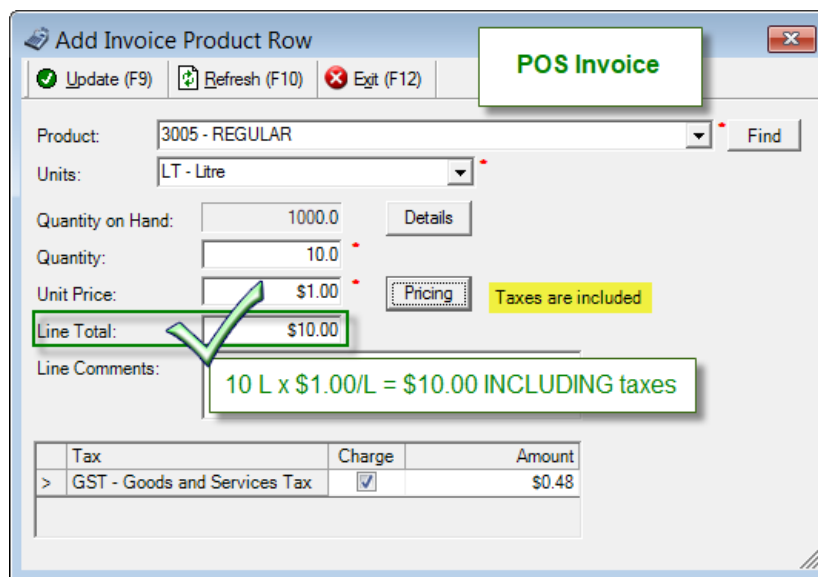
Add Invoice Product Row

Update (F9) | Refresh (F10) | Exit (F12)

POS Invoice

Product: 3005 - REGULAR * Find

Units: LT - Litre *

Quantity on Hand: 1000.0 Details

Quantity: 10.0 *

Unit Price: $1.00 * Pricing Taxes are included

Line Total: $10.00

Line Comments:

10 L x $1.00/L = $10.00 INCLUDING taxes

| | Tax | Charge | Amount |
|---|---|---|---|
| > | GST - Goods and Services Tax | ☑ | $0.48 |